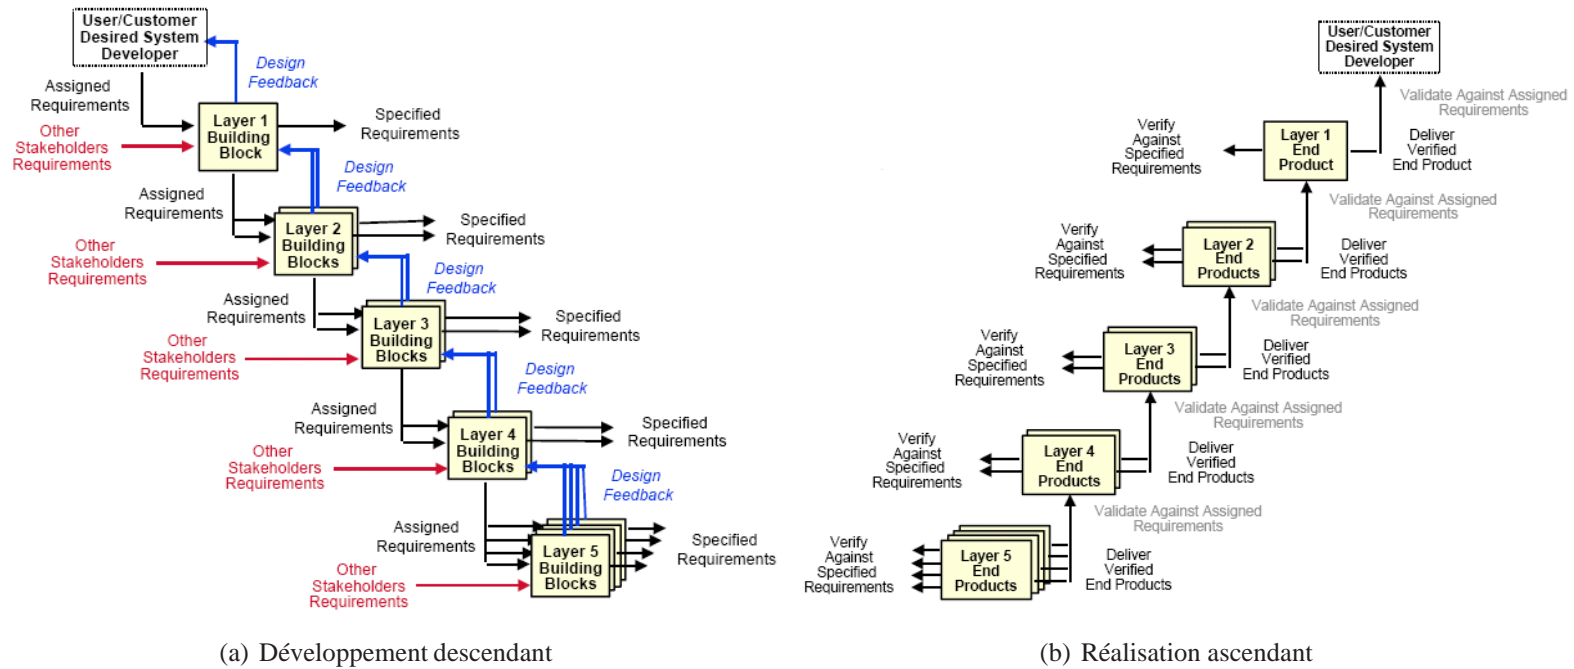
User/Customer Desired System Developer

Design Feedback

Assigned Requirements

Other Stakeholders Requirements

Layer 1 Building Block

Specified Requirements

Design Feedback

Assigned Requirements

Other Stakeholders Requirements

Layer 2 Building Blocks

Specified Requirements

Design Feedback

Assigned Requirements

Other Stakeholders Requirements

Layer 3 Building Blocks

Specified Requirements

Design Feedback

Assigned Requirements

Other Stakeholders Requirements

Layer 4 Building Blocks

Specified Requirements

Design Feedback

Assigned Requirements

Other Stakeholders Requirements

Layer 5 Building Blocks

Specified Requirements

(a) Développement descendant

User/Customer Desired System Developer

Validate Against Assigned Requirements

Verify Against Specified Requirements

Layer 1 End Product

Deliver Verified End Product

Validate Against Assigned Requirements

Verify Against Specified Requirements

Layer 2 End Products

Deliver Verified End Products

Validate Against Assigned Requirements

Verify Against Specified Requirements

Layer 3 End Products

Deliver Verified End Products

Validate Against Assigned Requirements

Verify Against Specified Requirements

Layer 4 End Products

Deliver Verified End Products

Validate Against Assigned Requirements

Verify Against Specified Requirements

Layer 5 End Products

Deliver Verified End Products

(b) Réalisation ascendant